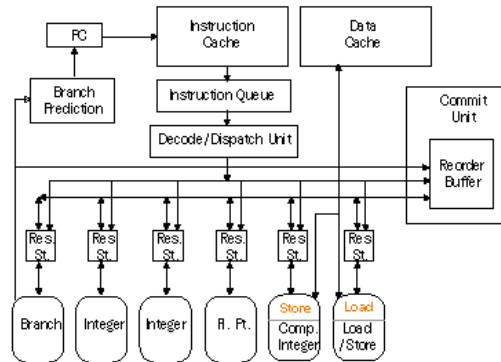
PC

Instruction Cache

Data Cache

Branch Prediction

Instruction Queue

Commit Unit

Decode/Dispatch Unit

Reorder Buffer

Res. St.

Res. St.

Res. St.

Res. St.

Res. St.

Res. St.

Branch

Integer

Integer

Fl. Pt.

Store

Comp. Integer

Load

Load /Store